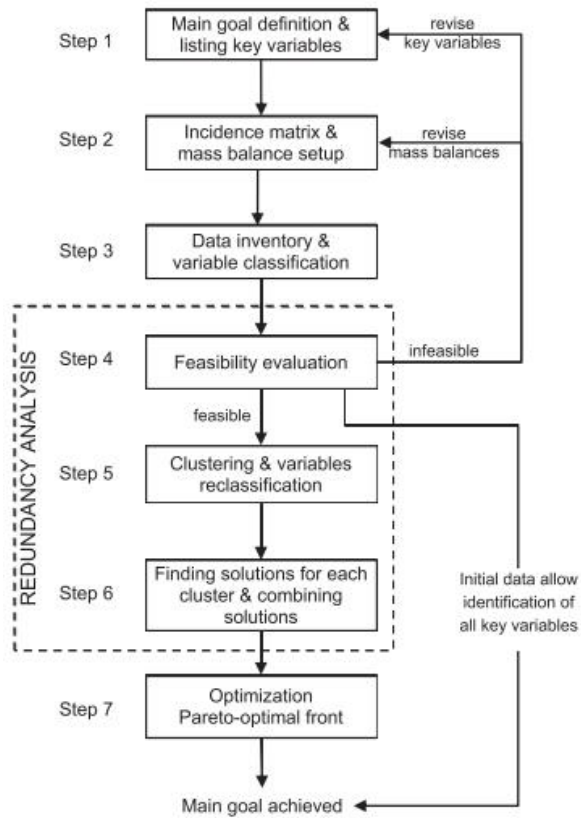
Step 1
Main goal definition & listing key variables

revise key variables

Step 2
Incidence matrix & mass balance setup

revise mass balances

Step 3
Data inventory & variable classification

REDUNDANCY ANALYSIS

Step 4
Feasibility evaluation

infeasible

feasible

Step 5
Clustering & variables reclassification

Step 6
Finding solutions for each cluster & combining solutions

Initial data allow identification of all key variables

Step 7
Optimization Pareto-optimal front

Main goal achieved